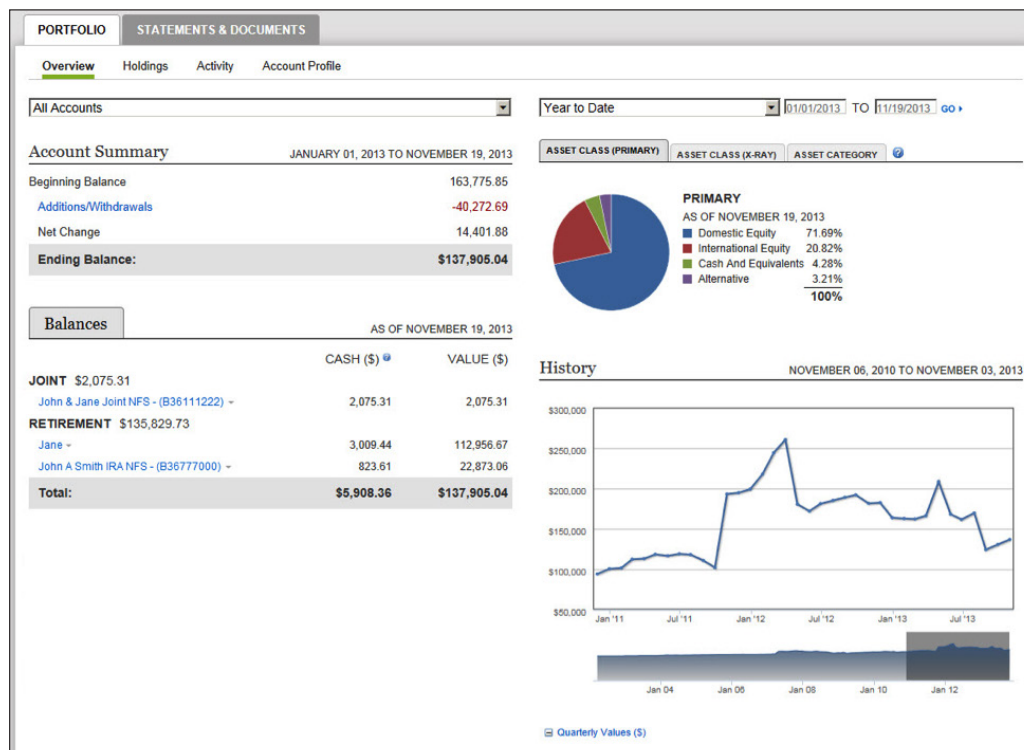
PORTFOLIO STATEMENTS & DOCUMENTS

Overview Holdings Activity Account Profile

All Accounts

Year to Date 01/01/2013 TO 11/19/2013 GO ›

Account Summary JANUARY 01, 2013 TO NOVEMBER 19, 2013

| | |
|---|---|
| Beginning Balance | 163,775.85 |
| Additions/Withdrawals | -40,272.69 |
| Net Change | 14,401.88 |
| Ending Balance: | $137,905.04 |

Balances AS OF NOVEMBER 19, 2013

| | CASH ($) | VALUE ($) |
|---|---|---|
| JOINT $2,075.31 | | |
| John & Jane Joint NFS - (B36111222) | 2,075.31 | 2,075.31 |
| RETIREMENT $135,829.73 | | |
| Jane | 3,009.44 | 112,956.67 |
| John A Smith IRA NFS - (B36777000) | 823.61 | 22,873.06 |
| Total: | $5,908.36 | $137,905.04 |

ASSET CLASS (PRIMARY) ASSET CLASS (X-RAY) ASSET CATEGORY

PRIMARY
AS OF NOVEMBER 19, 2013
Domestic Equity 71.69%
International Equity 20.82%
Cash And Equivalents 4.28%
Alternative 3.21%
100%

History NOVEMBER 06, 2010 TO NOVEMBER 03, 2013

$300,000
$250,000
$200,000
$150,000
$100,000
$50,000
Jan '11 Jul '11 Jan '12 Jul '12 Jan '13 Jul '13

Jan 04 Jan 06 Jan 08 Jan 10 Jan 12

Quarterly Values ($)